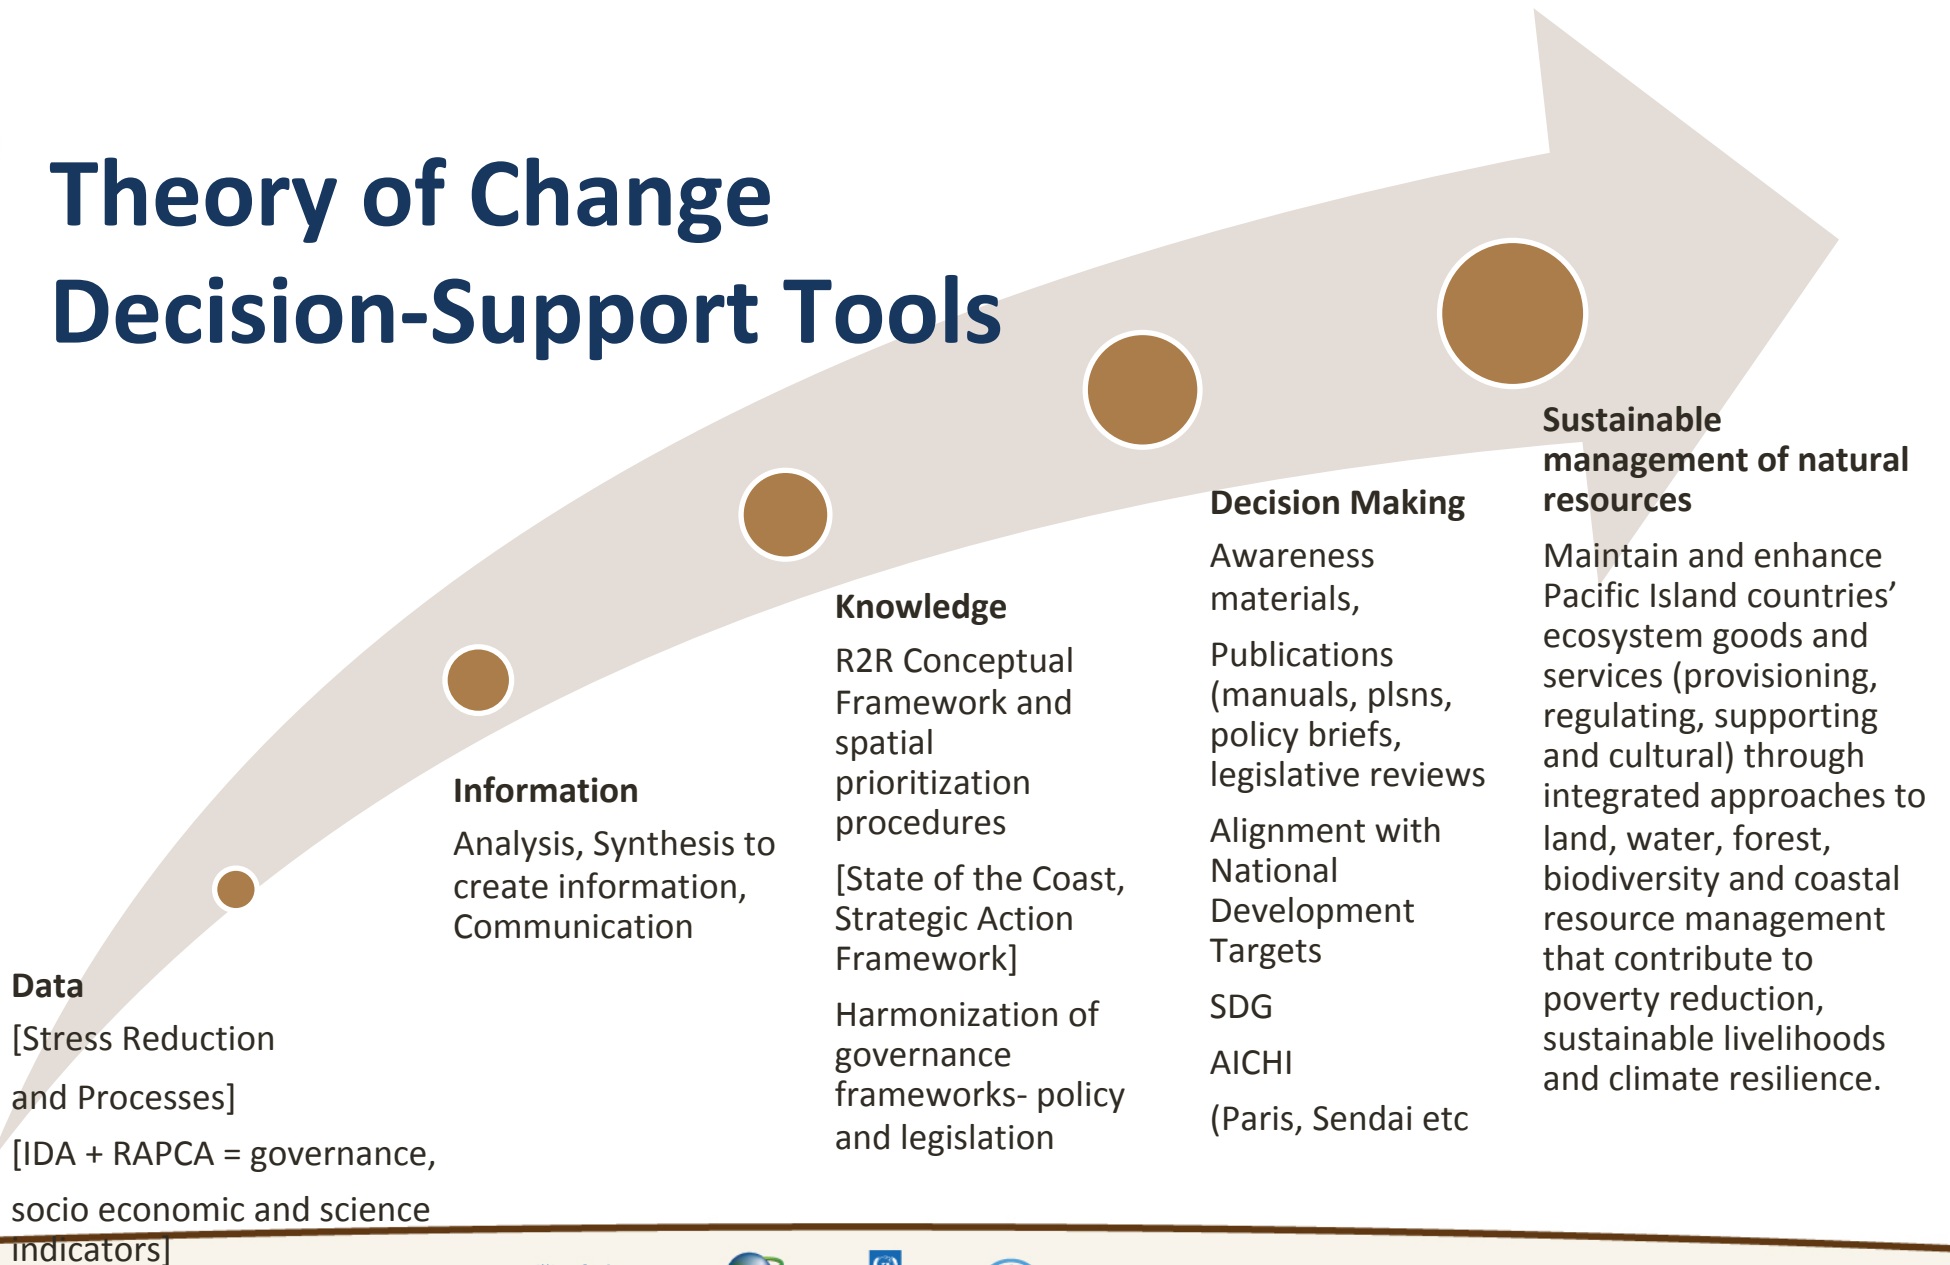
Theory of Change
Decision-Support Tools

Data
[Stress Reduction
and Processes]
[IDA + RAPCA = governance, socio economic and science indicators]

Information
Analysis, Synthesis to create information, Communication

Knowledge
R2R Conceptual Framework and spatial prioritization procedures

[State of the Coast, Strategic Action Framework]

Harmonization of governance frameworks- policy and legislation

Decision Making
Awareness materials,

Publications (manuals, plsns, policy briefs, legislative reviews

Alignment with National Development Targets

SDG

AICHI

(Paris, Sendai etc

Sustainable management of natural resources
Maintain and enhance Pacific Island countries' ecosystem goods and services (provisioning, regulating, supporting and cultural) through integrated approaches to land, water, forest, biodiversity and coastal resource management that contribute to poverty reduction, sustainable livelihoods and climate resilience.